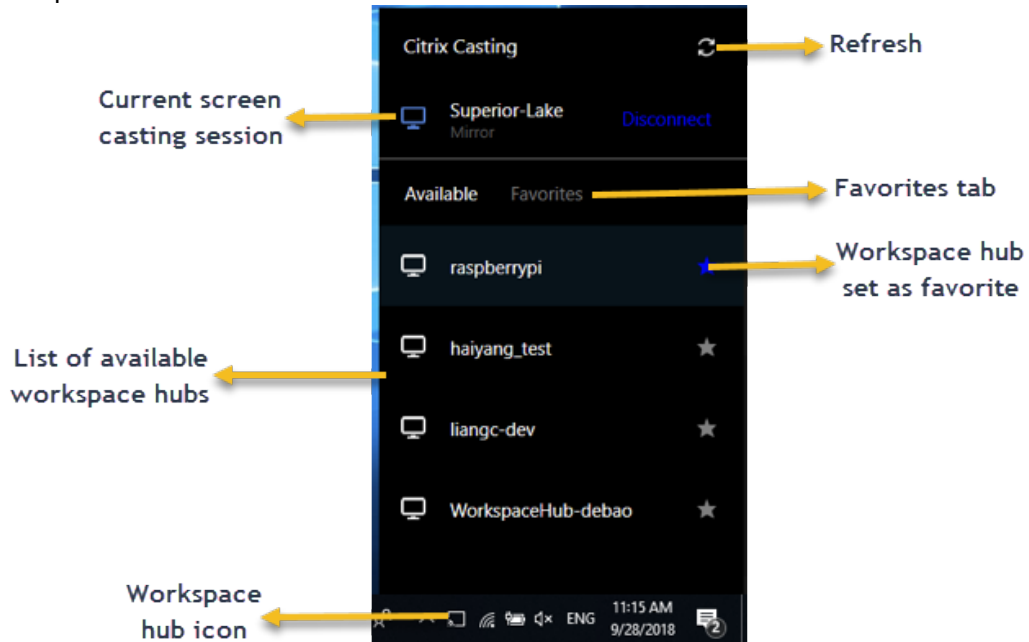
Citrix Casting

Refresh

Current screen casting session

Superior-Lake
Mirror

Disconnect

Available Favorites

Favorites tab

raspberrypi

Workspace hub set as favorite

List of available workspace hubs

haiyang_test

liangc-dev

WorkspaceHub-debao

Workspace hub icon

ENG 11:15 AM 9/28/2018 2